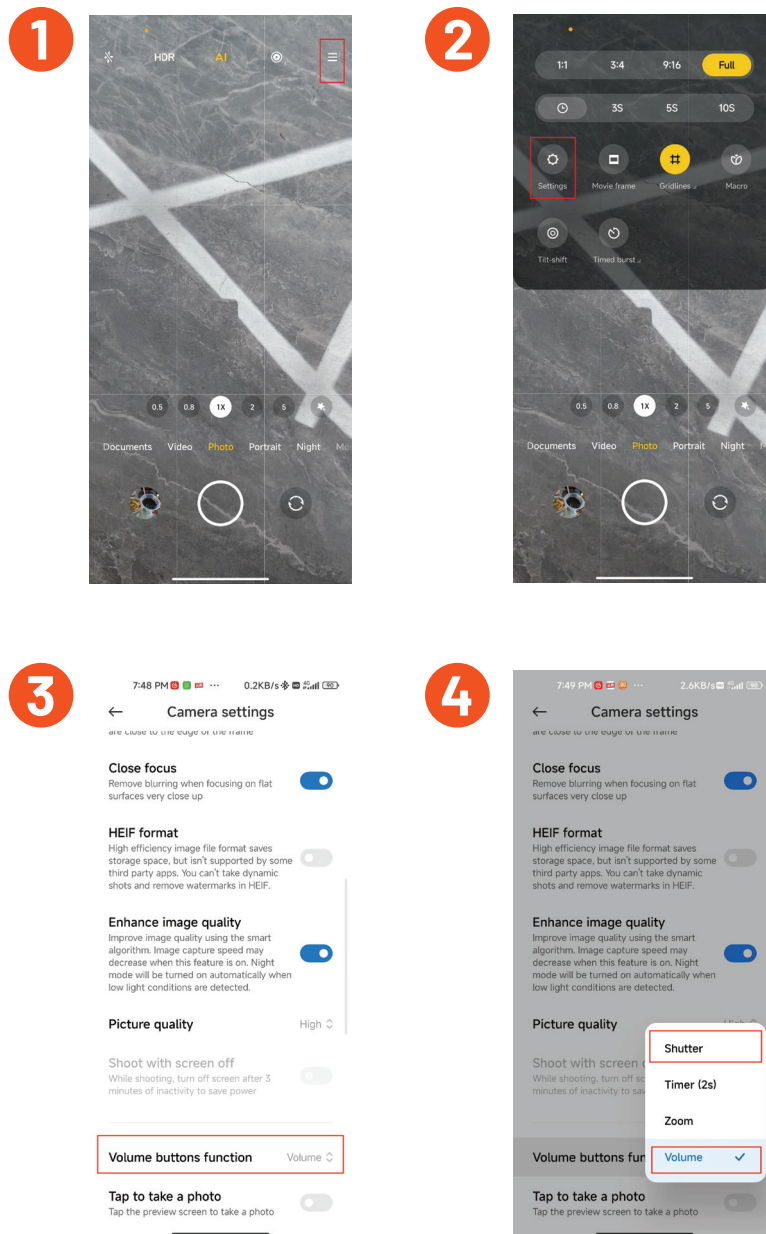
1

HDR AI

0.5 0.8 1X 2 5

Documents Video Photo Portrait Night

2

1:1 3:4 9:16 Full

3S 5S 10S

Settings Movie frame Gridlines Macro

Tilt-shift Timed burst

0.5 0.8 1X 2 5

Documents Video Photo Portrait Night

3

7:48 PM ··· 0.2KB/s

← Camera settings

are close to the edge of the frame

Close focus
Remove blurring when focusing on flat surfaces very close up

HEIF format
High efficiency image file format saves storage space, but isn't supported by some third party apps. You can't take dynamic shots and remove watermarks in HEIF.

Enhance image quality
Improve image quality using the smart algorithm. Image capture speed may decrease when this feature is on. Night mode will be turned on automatically when low light conditions are detected.

Picture quality High

Shoot with screen off
While shooting, turn off screen after 3 minutes of inactivity to save power

Volume buttons function Volume

Tap to take a photo
Tap the preview screen to take a photo

4

7:49 PM ··· 2.6KB/s

← Camera settings

are close to the edge of the frame

Close focus
Remove blurring when focusing on flat surfaces very close up

HEIF format
High efficiency image file format saves storage space, but isn't supported by some third party apps. You can't take dynamic shots and remove watermarks in HEIF.

Enhance image quality
Improve image quality using the smart algorithm. Image capture speed may decrease when this feature is on. Night mode will be turned on automatically when low light conditions are detected.

Picture quality

Shoot with screen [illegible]
While shooting, turn off sc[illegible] minutes of inactivity to save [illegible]

Shutter
Timer (2s)
Zoom
Volume

Volume buttons fun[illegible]

Tap to take a photo
Tap the preview screen to take a photo